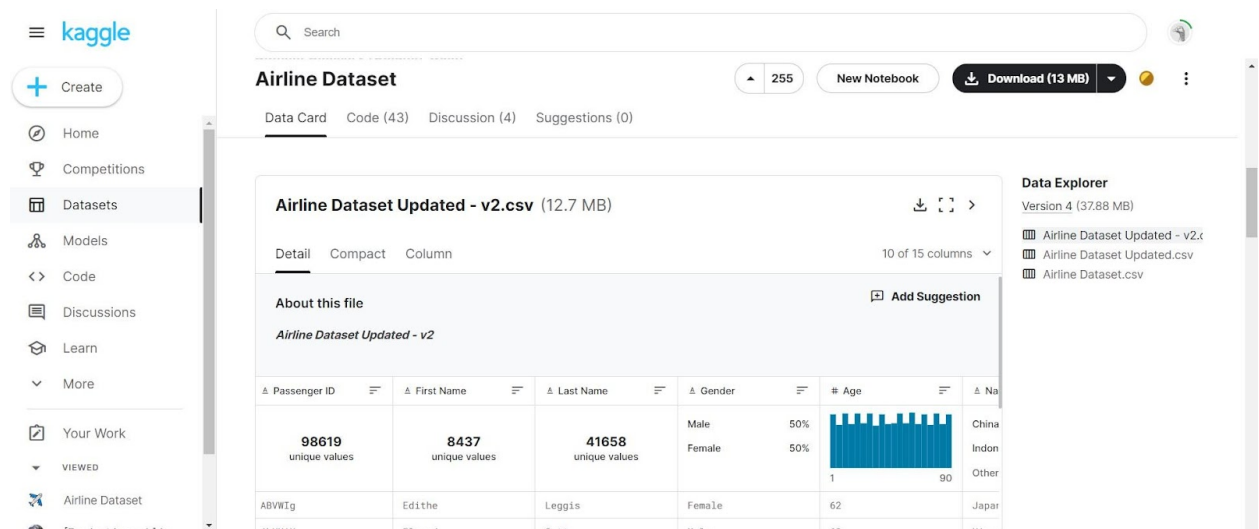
kaggle

Create

Home
Competitions
Datasets
Models
Code
Discussions
Learn
More

Your Work
VIEWED
Airline Dataset

Search

Airline Dataset

255
New Notebook
Download (13 MB)

Data Card Code (43) Discussion (4) Suggestions (0)

Airline Dataset Updated - v2.csv (12.7 MB)

Detail Compact Column

10 of 15 columns

About this file

Add Suggestion

Airline Dataset Updated - v2

| Passenger ID | First Name | Last Name | Gender | # Age | Na |
|---|---|---|---|---|---|
| 98619 unique values | 8437 unique values | 41658 unique values | Male 50% Female 50% | 1 90 | China Indon Other |
| ABVWIg | Edithe | Leggis | Female | 62 | Japar |

Data Explorer
Version 4 (37.88 MB)
Airline Dataset Updated - v2.c
Airline Dataset Updated.csv
Airline Dataset.csv